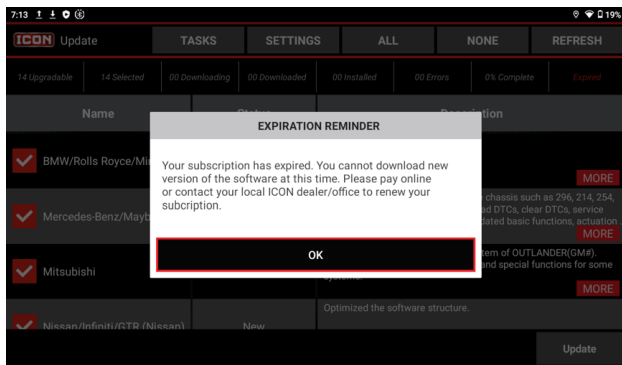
7:13 19%

ICON Update | TASKS | SETTINGS | ALL | NONE | REFRESH

14 Upgradable | 14 Selected | 00 Downloading | 00 Downloaded | 00 Installed | 00 Errors | 0% Complete | Expired

Name | Status | Description

BMW/Rolls Royce/Mi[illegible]

MORE

Mercedes-Benz/Mayb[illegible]

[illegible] chassis such as 296, 214, 254, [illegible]d DTCs, clear DTCs, service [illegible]dated basic functions, actuation

MORE

Mitsubishi

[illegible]tem of OUTLANDER(GM#). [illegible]and special functions for some systems.

MORE

Nissan/Infiniti/GTR (Nissan) | New | Optimized the software structure.

Update

EXPIRATION REMINDER

Your subscription has expired. You cannot download new version of the software at this time. Please pay online or contact your local ICON dealer/office to renew your subcription.

OK